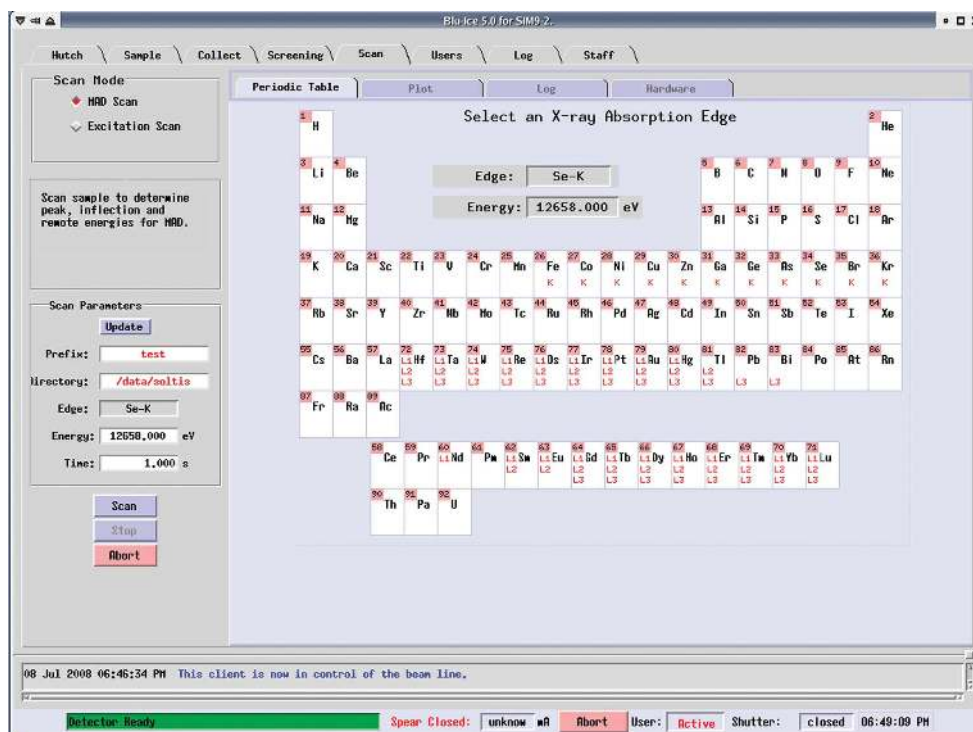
Blu-Ice 5.0 for SIM9-2.

Hutch Sample Collect Screening Scan Users Log Staff

Scan Mode
MAD Scan
Excitation Scan

Scan sample to determine peak, inflection and remote energies for MAD.

Scan Parameters
Update
Prefix: test
Directory: /data/soltis
Edge: Se-K
Energy: 12658.000 eV
Time: 1.000 s

Scan
Stop
Abort

Periodic Table Plot Log Hardware

Select an X-ray Absorption Edge

Edge: Se-K
Energy: 12658.000 eV

1 H 2 He
3 Li 4 Be 5 B 6 C 7 N 8 O 9 F 10 Ne
11 Na 12 Mg 13 Al 14 Si 15 P 16 S 17 Cl 18 Ar
19 K 20 Ca 21 Sc 22 Ti 23 V 24 Cr 25 Mn 26 Fe K 27 Co K 28 Ni K 29 Cu K 30 Zn K 31 Ga K 32 Ge K 33 As K 34 Se K 35 Br K 36 Kr K
37 Rb 38 Sr 39 Y 40 Zr 41 Nb 42 Mo 43 Tc 44 Ru 45 Rh 46 Pd 47 Ag 48 Cd 49 In 50 Sn 51 Sb 52 Te 53 I 54 Xe
55 Cs 56 Ba 57 La 72 L1 Hf L2 L3 73 L1 Ta L2 L3 74 L1 W L2 L3 75 L1 Re L2 L3 76 L1 Os L2 L3 77 L1 Ir L2 L3 78 L1 Pt L2 L3 79 L1 Au L2 L3 80 L1 Hg L2 L3 81 Tl L2 L3 82 Pb L3 83 Bi L3 84 Po 85 At 86 Rn
87 Fr 88 Ra 89 Ac
58 Ce 59 Pr 60 L1 Nd 61 Pm 62 L1 Sm L2 63 L1 Eu L2 64 L1 Gd L2 L3 65 L1 Tb L2 L3 66 L1 Dy L2 L3 67 L1 Ho L2 L3 68 L1 Er L2 L3 69 L1 Tm L2 L3 70 L1 Yb L2 L3 71 L1 Lu L2 L3
90 Th 91 Pa 92 U

08 Jul 2008 06:46:34 PM This client is now in control of the beam line.

Detector Ready Spear Closed: unknow mA Abort User: Active Shutter: closed 06:49:09 PM